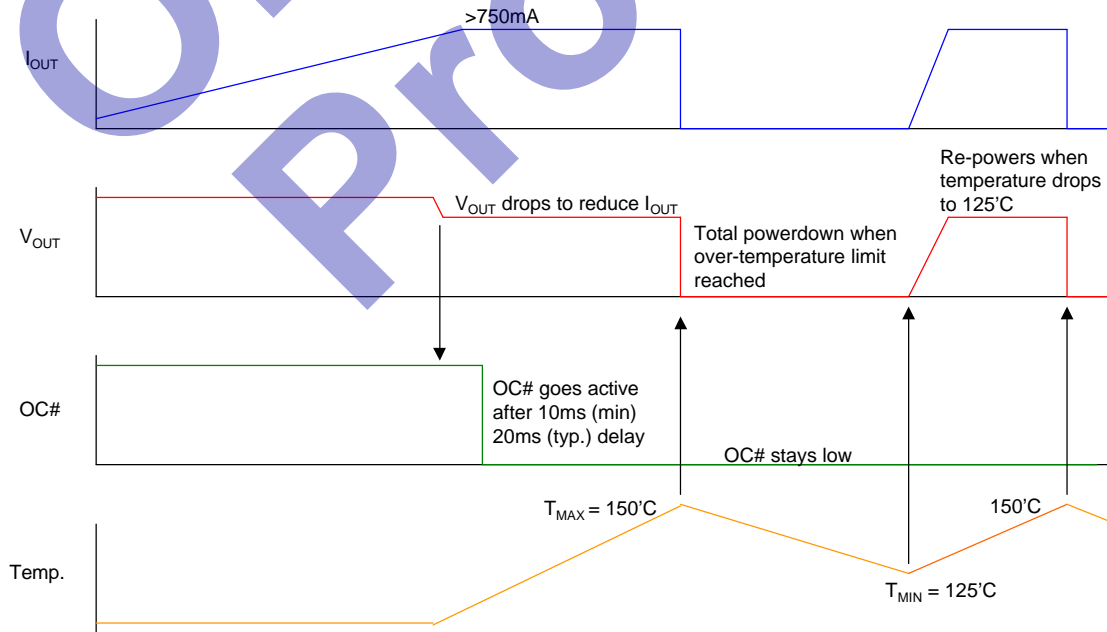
$I_{OUT}$

>750mA

$V_{OUT}$

$V_{OUT}$ drops to reduce $I_{OUT}$

Re-powers when temperature drops to 125'C

Total powerdown when over-temperature limit reached

OC#

OC# goes active after 10ms (min) 20ms (typ.) delay

OC# stays low

Temp.

$T_{MAX}$ = 150'C

150'C

$T_{MIN}$ = 125'C